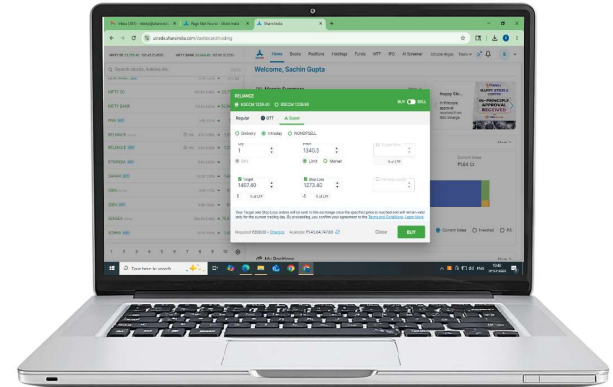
Page Not Found - Share India

Share India

sindia.com/dashboard/trading

Home Books Positions Holdings Funds MTF IPO AI Screener

Welcome, Sachin Gupta

NIFTY 50

NIFTY BANK

RELIANCE

BUY SELL

Regular GTT Super

Delivery Intraday MONOFSELL

Qty 1

Price 1340.3

Limit Market

Target 1407.80

Stop Loss 1273.60

BSE

Close

BUY

My Positions

Type here to search

Happy Dis...

IN-PRINCIPLE APPROVAL RECEIVED

₹54.U